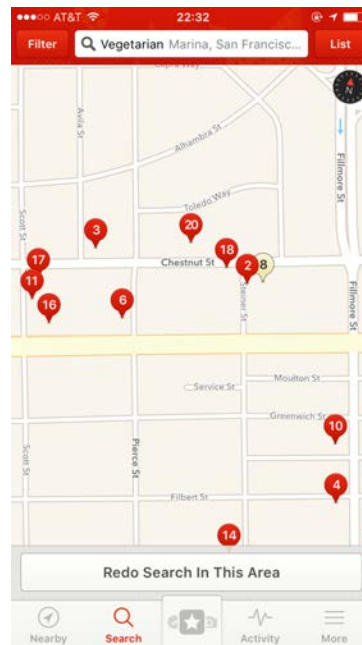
●●●○○ AT&T 22:32

Filter Vegetarian Marina, San Francisc... List

Capra Way
Avila St
Alhambra St
Toledo Way
Fillmore St
Scott St
Chestnut St
Steiner St
Fillmore St
Service St
Moulton St
Greenwich St
Scott St
Pierce St
Filbert St

3
20
18
2
8
17
11
16
6
10
4
14

Redo Search In This Area

Nearby Search Activity More